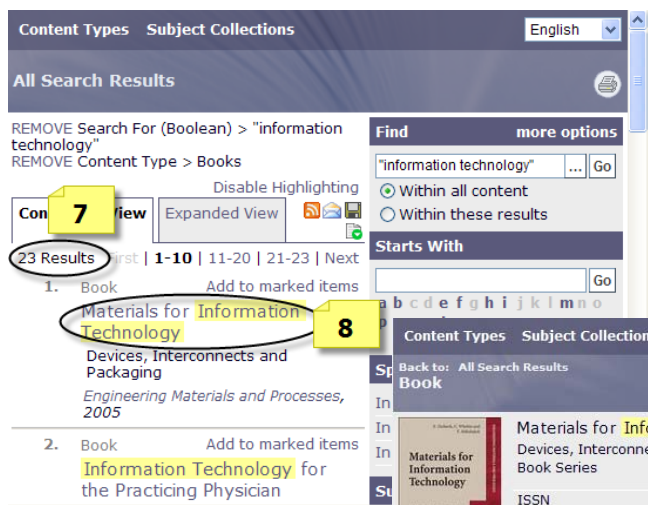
Content Types Subject Collections English

All Search Results

REMOVE Search For (Boolean) > "information technology"
REMOVE Content Type > Books

Disable Highlighting

Con 7 view Expanded View

23 Results First | 1-10 | 11-20 | 21-23 | Next

1. Book Add to marked items

Materials for Information Technology 8

Devices, Interconnects and Packaging

Engineering Materials and Processes, 2005

2. Book Add to marked items

Information Technology for the Practicing Physician

Find more options

"information technology" ... Go

Within all content

Within these results

Starts With

Go

a b c d e f g h i j k l m n o

Content Types Subject Collection

Back to: All Search Results

Book

Materials for Information Technology

Materials for Info

Devices, Interconne

Book Series

ISSN